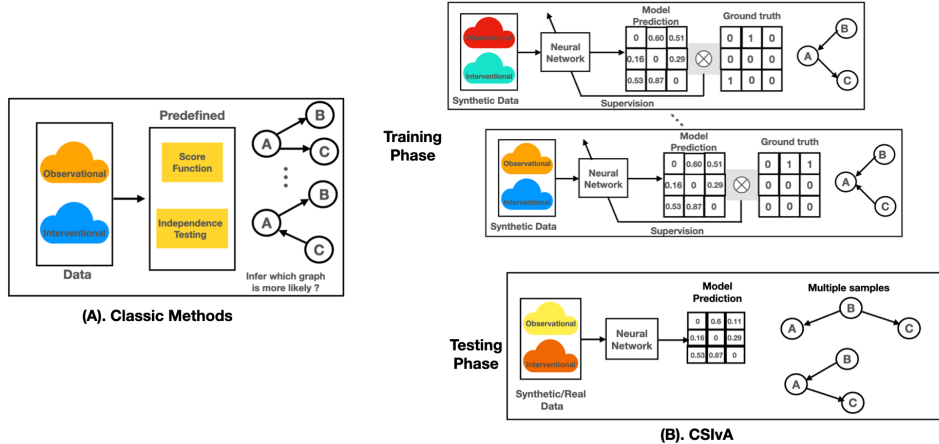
Predefined

Observational

Interventional

Data

Score Function

Independence Testing

A B C

A B C

Infer which graph is more likely ?

(A). Classic Methods

Training Phase

Observational

Interventional

Synthetic Data

Neural Network

Model Prediction

| 0 | 0.60 | 0.51 |
|---|---|---|
| 0.16 | 0 | 0.29 |
| 0.53 | 0.87 | 0 |

$\otimes$

Ground truth

| 0 | 1 | 0 |
|---|---|---|
| 0 | 0 | 0 |
| 1 | 0 | 0 |

Supervision

B A C

Observational

Interventional

Synthetic Data

Neural Network

Model Prediction

| 0 | 0.60 | 0.51 |
|---|---|---|
| 0.16 | 0 | 0.29 |
| 0.53 | 0.87 | 0 |

$\otimes$

Ground truth

| 0 | 1 | 1 |
|---|---|---|
| 0 | 0 | 0 |
| 0 | 0 | 0 |

Supervision

B A C

Testing Phase

Observational

Interventional

Synthetic/Real Data

Neural Network

Model Prediction

| 0 | 0.6 | 0.11 |
|---|---|---|
| 0.16 | 0 | 0.29 |
| 0.53 | 0.87 | 0 |

Multiple samples

A B C

B A C

(B). CSIvA